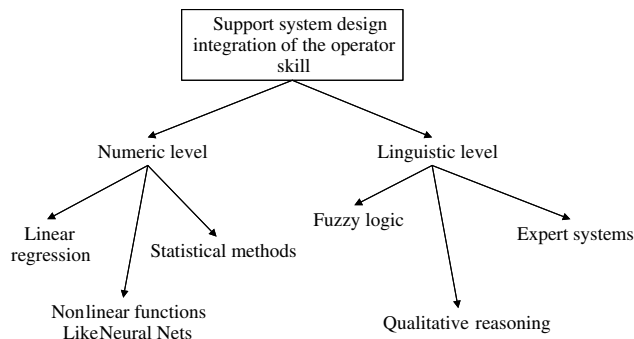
Support system design integration of the operator skill

Numeric level

Linguistic level

Linear regression

Statistical methods

Nonlinear functions LikeNeural Nets

Fuzzy logic

Expert systems

Qualitative reasoning